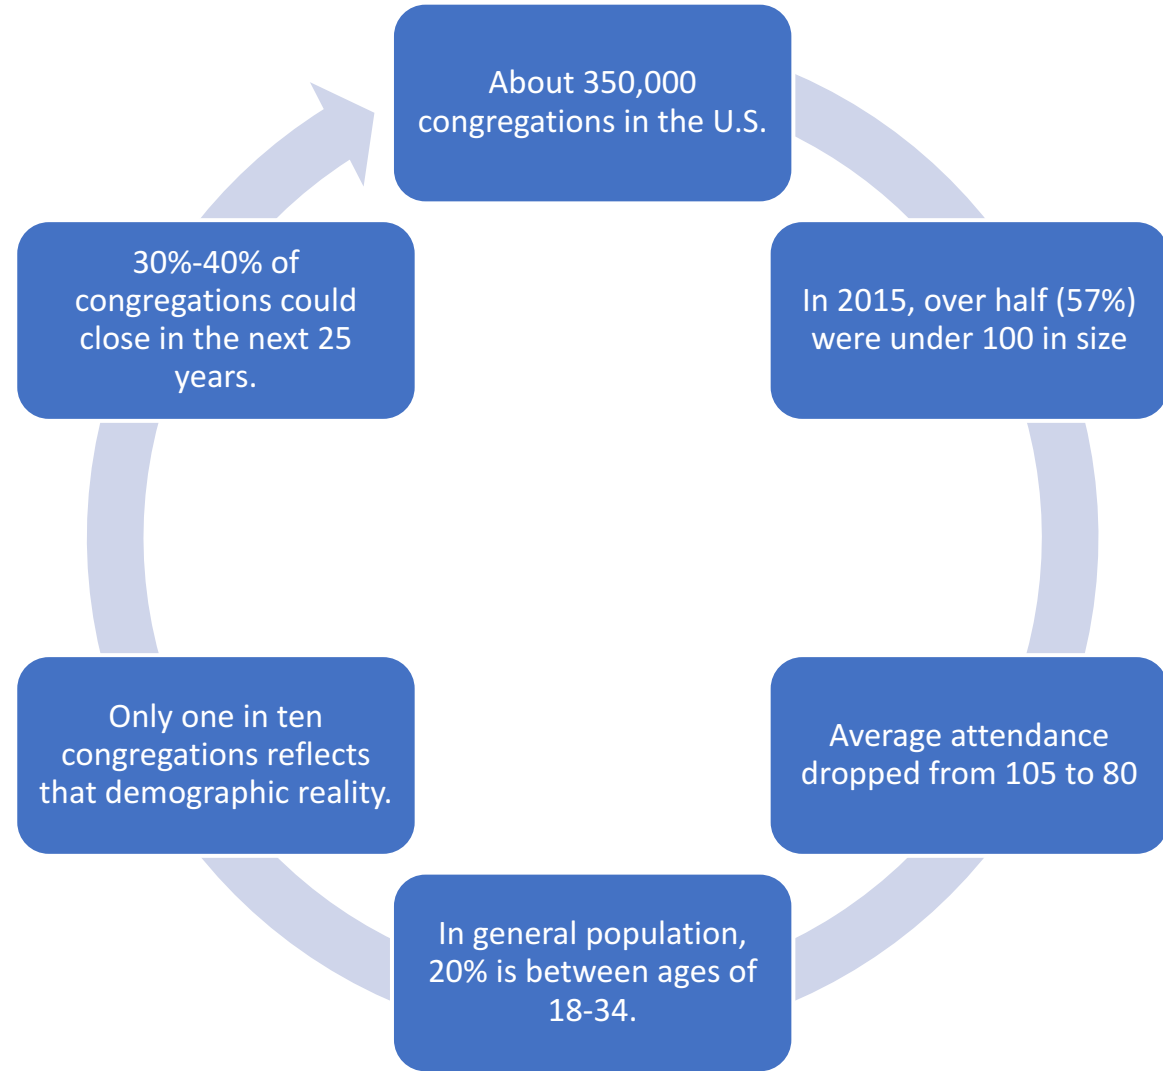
About 350,000 congregations in the U.S.

In 2015, over half (57%) were under 100 in size

Average attendance dropped from 105 to 80

In general population, 20% is between ages of 18-34.

Only one in ten congregations reflects that demographic reality.

30%-40% of congregations could close in the next 25 years.